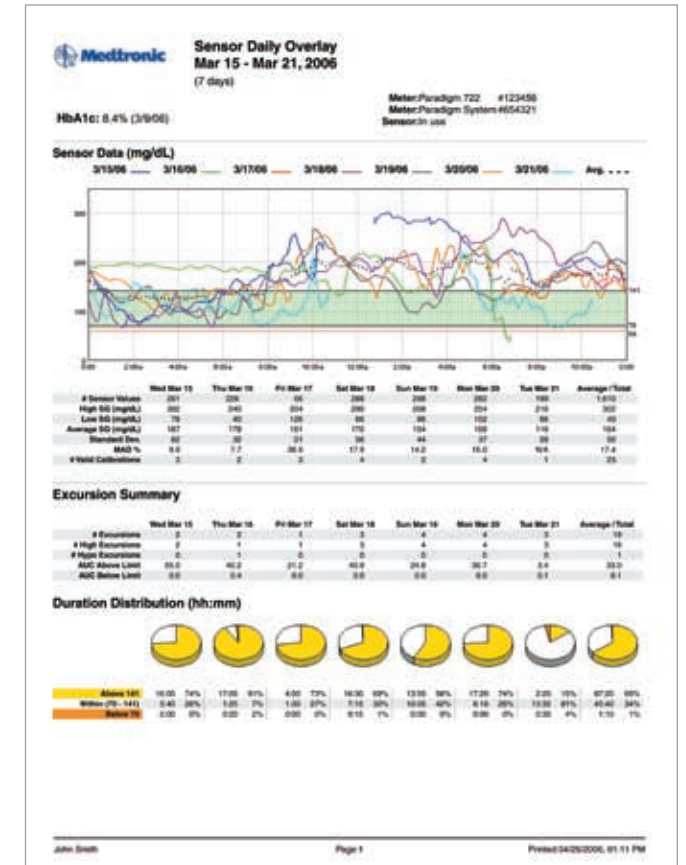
Medtronic

Sensor Daily Overlay
Mar 15 - Mar 21, 2006
(7 days)

Meter:Paradigm 722 #123456
Meter:Paradigm System #654321
Sensor:In use

HbA1c: 8.4% (3/9/06)

Sensor Data (mg/dL)

3/15/06 3/16/06 3/17/06 3/18/06 3/19/06 3/20/06 3/21/06 Avg.

| | Wed Mar 15 | Thu Mar 16 | Fri Mar 17 | Sat Mar 18 | Sun Mar 19 | Mon Mar 20 | Tue Mar 21 | Average / Total |
|---|---|---|---|---|---|---|---|---|
| # Sensor Values | 261 | 226 | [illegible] | 288 | 288 | 282 | 198 | 1,610 |
| High SG (mg/dL) | 302 | 240 | 204 | 298 | 298 | 204 | 218 | 302 |
| Low SG (mg/dL) | 78 | 40 | 126 | 88 | 98 | 102 | 50 | 40 |
| Average SG (mg/dL) | 187 | 178 | 161 | 170 | 194 | 168 | 116 | 164 |
| Standard Dev. | 60 | 32 | 21 | 38 | 44 | 37 | 28 | 50 |
| MAD % | 9.4 | 7.7 | 38.9 | 17.9 | 14.2 | 15.0 | 16.6 | 17.4 |
| # Valid Calibrations | 3 | 2 | 3 | 4 | 2 | 4 | 1 | 23 |

Excursion Summary

| | Wed Mar 15 | Thu Mar 16 | Fri Mar 17 | Sat Mar 18 | Sun Mar 19 | Mon Mar 20 | Tue Mar 21 | Average / Total |
|---|---|---|---|---|---|---|---|---|
| # Excursions | 2 | 2 | 1 | 3 | 4 | 4 | 3 | 19 |
| # High Excursions | 2 | 1 | 1 | 3 | 4 | 4 | 3 | 18 |
| # Hypo Excursions | 0 | 1 | 0 | 0 | 0 | 0 | 0 | 1 |
| AUC Above Limit | 55.0 | 40.2 | 21.2 | 40.9 | 24.8 | 38.7 | 3.4 | 33.0 |
| AUC Below Limit | 0.0 | 0.4 | 0.0 | 0.0 | 0.0 | 0.0 | 0.1 | 0.1 |

Duration Distribution (hh:mm)

| | | | | | | | | |
|---|---|---|---|---|---|---|---|---|
| Above 141 | 16:05 74% | 17:05 91% | 4:00 73% | 16:30 69% | 13:55 58% | 17:35 74% | 2:20 15% | 87:20 65% |
| Within (70 - 141) | 5:40 26% | 1:05 7% | 1:00 27% | 7:15 30% | 10:00 42% | 6:15 26% | 13:30 81% | 45:40 34% |
| Below 70 | 0:00 0% | 0:20 2% | 0:00 0% | 0:15 1% | 0:00 0% | 0:00 0% | 0:35 4% | 1:10 1% |

John Smith Page 1 Printed 04/26/2006, 01:11 PM